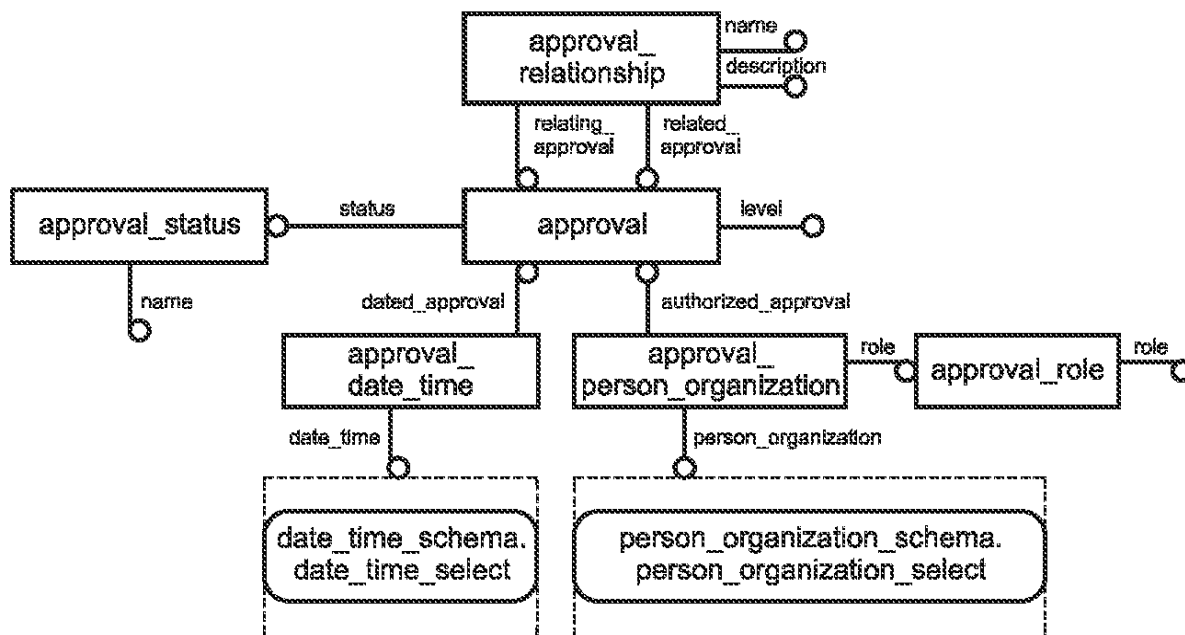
approval_ relationship

name

description

relating_ approval

related_ approval

approval_status

status

approval

level

name

dated_approval

authorized_approval

approval_ date_time

approval_ person_organization

role

approval_role

role

date_time

person_organization

date_time_schema. date_time_select

person_organization_schema. person_organization_select